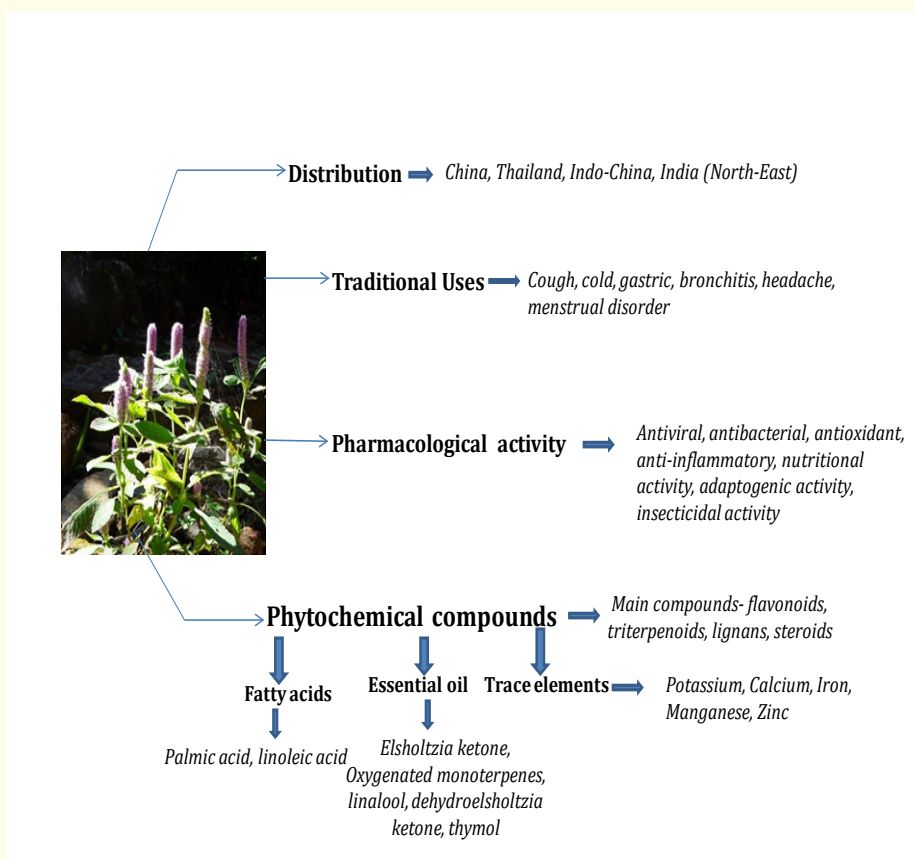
Distribution
China, Thailand, Indo-China, India (North-East)

Traditional Uses
Cough, cold, gastric, bronchitis, headache, menstrual disorder

Pharmacological activity
Antiviral, antibacterial, antioxidant, anti-inflammatory, nutritional activity, adaptogenic activity, insecticidal activity

Phytochemical compounds
Main compounds- flavonoids, triterpenoids, lignans, steroids

Fatty acids
Palmic acid, linoleic acid

Essential oil
Elsholtzia ketone, Oxygenated monoterpenes, linalool, dehydroelsholtzia ketone, thymol

Trace elements
Potassium, Calcium, Iron, Manganese, Zinc